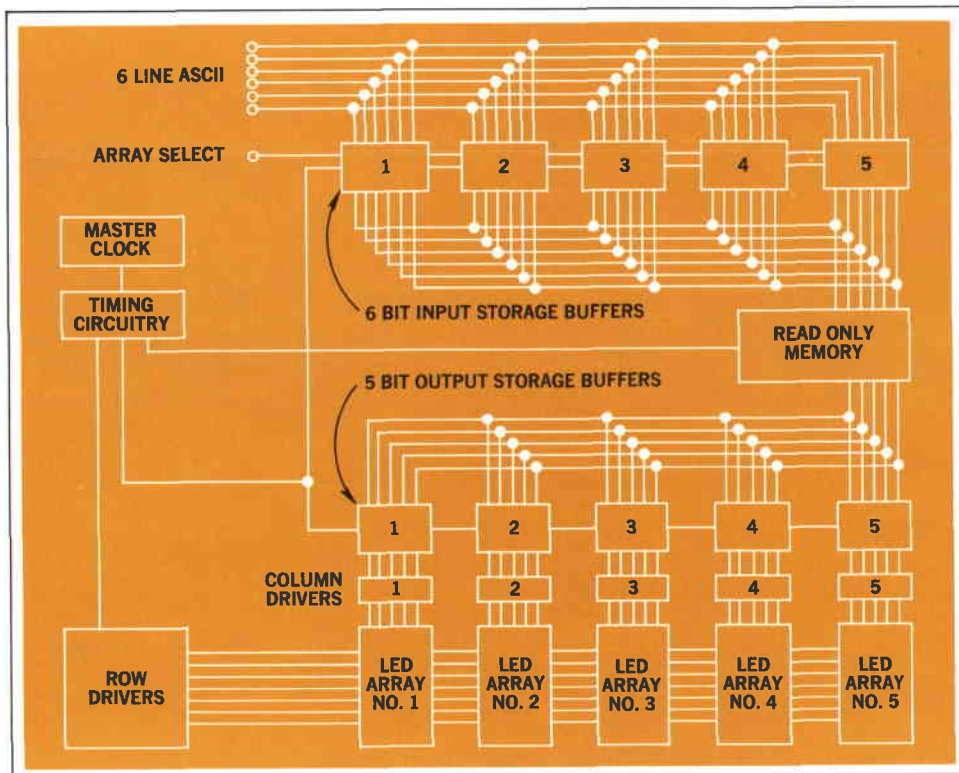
6 LINE ASCII

ARRAY SELECT

1 2 3 4 5

MASTER CLOCK

TIMING CIRCUITRY

6 BIT INPUT STORAGE BUFFERS

READ ONLY MEMORY

5 BIT OUTPUT STORAGE BUFFERS

1 2 3 4 5

COLUMN DRIVERS

1 2 3 4 5

ROW DRIVERS

LED ARRAY NO. 1

LED ARRAY NO. 2

LED ARRAY NO. 3

LED ARRAY NO. 4

LED ARRAY NO. 5